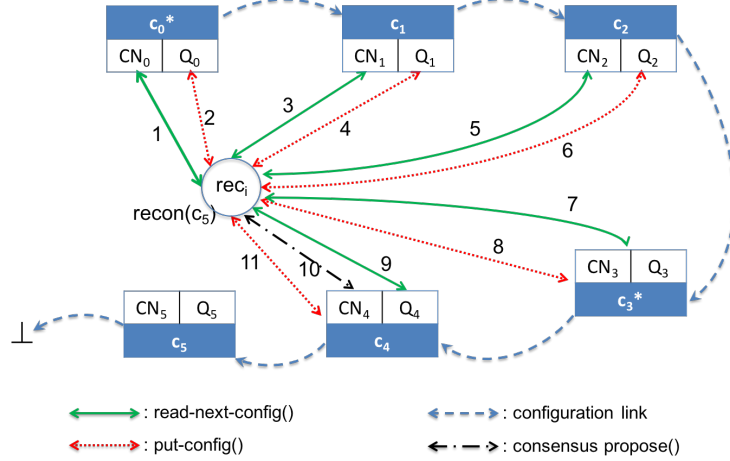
$c_0$*

$CN_0$ | $Q_0$

$c_1$

$CN_1$ | $Q_1$

$c_2$

$CN_2$ | $Q_2$

1

2

3

4

5

6

7

8

9

10

11

$rec_i$

recon($c_5$)

$CN_3$ | $Q_3$

$c_3$*

$CN_4$ | $Q_4$

$c_4$

$CN_5$ | $Q_5$

$c_5$

$\perp$

: read-next-config()

: put-config()

: configuration link

: consensus propose()